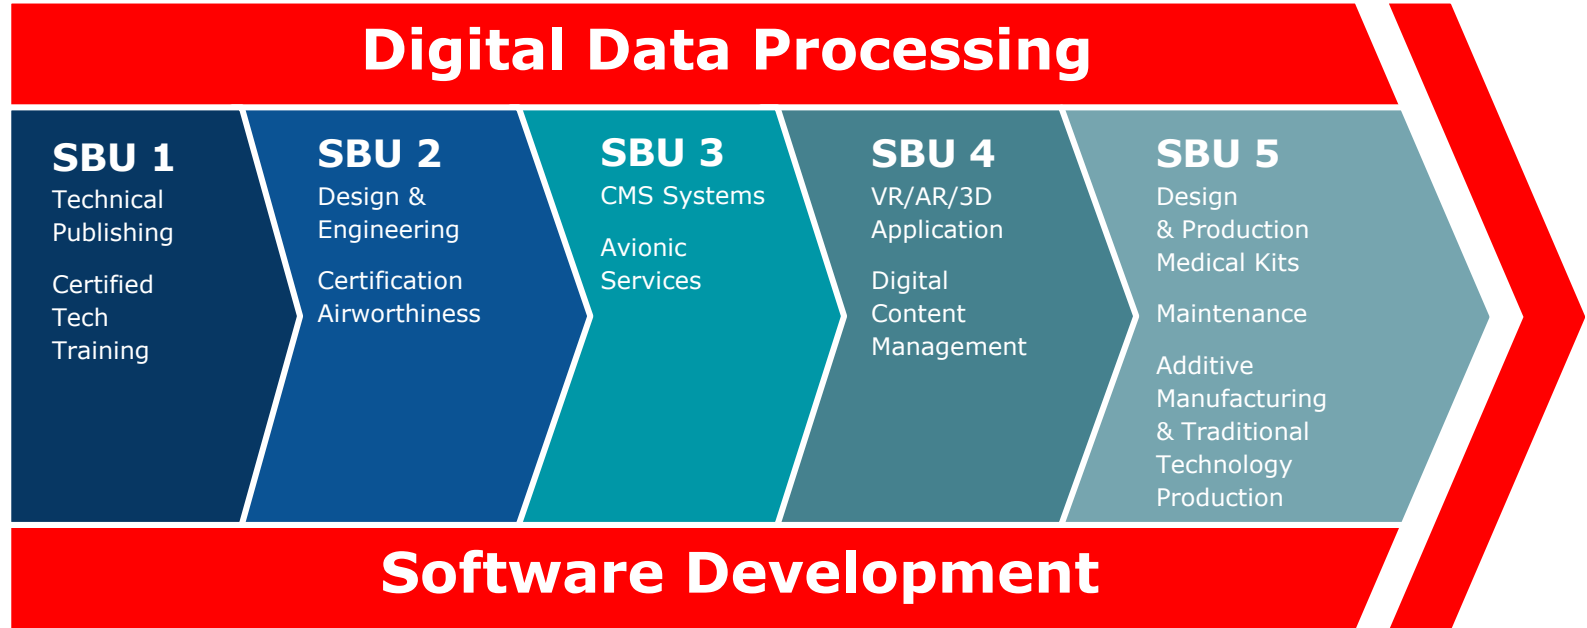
Digital Data Processing

SBU 1
Technical Publishing

Certified Tech Training

SBU 2
Design & Engineering

Certification Airworthiness

SBU 3
CMS Systems

Avionic Services

SBU 4
VR/AR/3D Application

Digital Content Management

SBU 5
Design & Production Medical Kits

Maintenance

Additive Manufacturing & Traditional Technology Production

Software Development